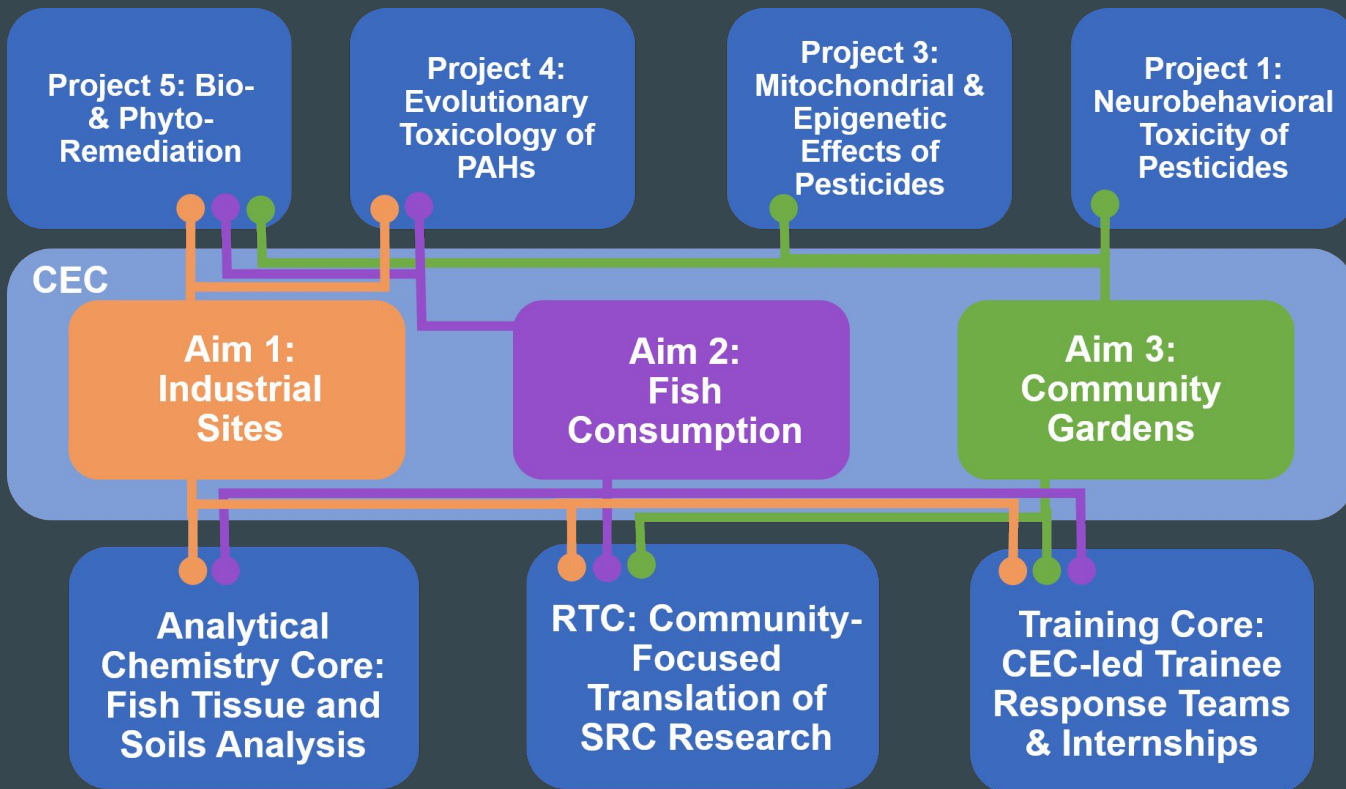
Project 5: Bio- & Phyto-Remediation

Project 4: Evolutionary Toxicology of PAHs

Project 3: Mitochondrial & Epigenetic Effects of Pesticides

Project 1: Neurobehavioral Toxicity of Pesticides

CEC

Aim 1: Industrial Sites

Aim 2: Fish Consumption

Aim 3: Community Gardens

Analytical Chemistry Core: Fish Tissue and Soils Analysis

RTC: Community-Focused Translation of SRC Research

Training Core: CEC-led Trainee Response Teams & Internships